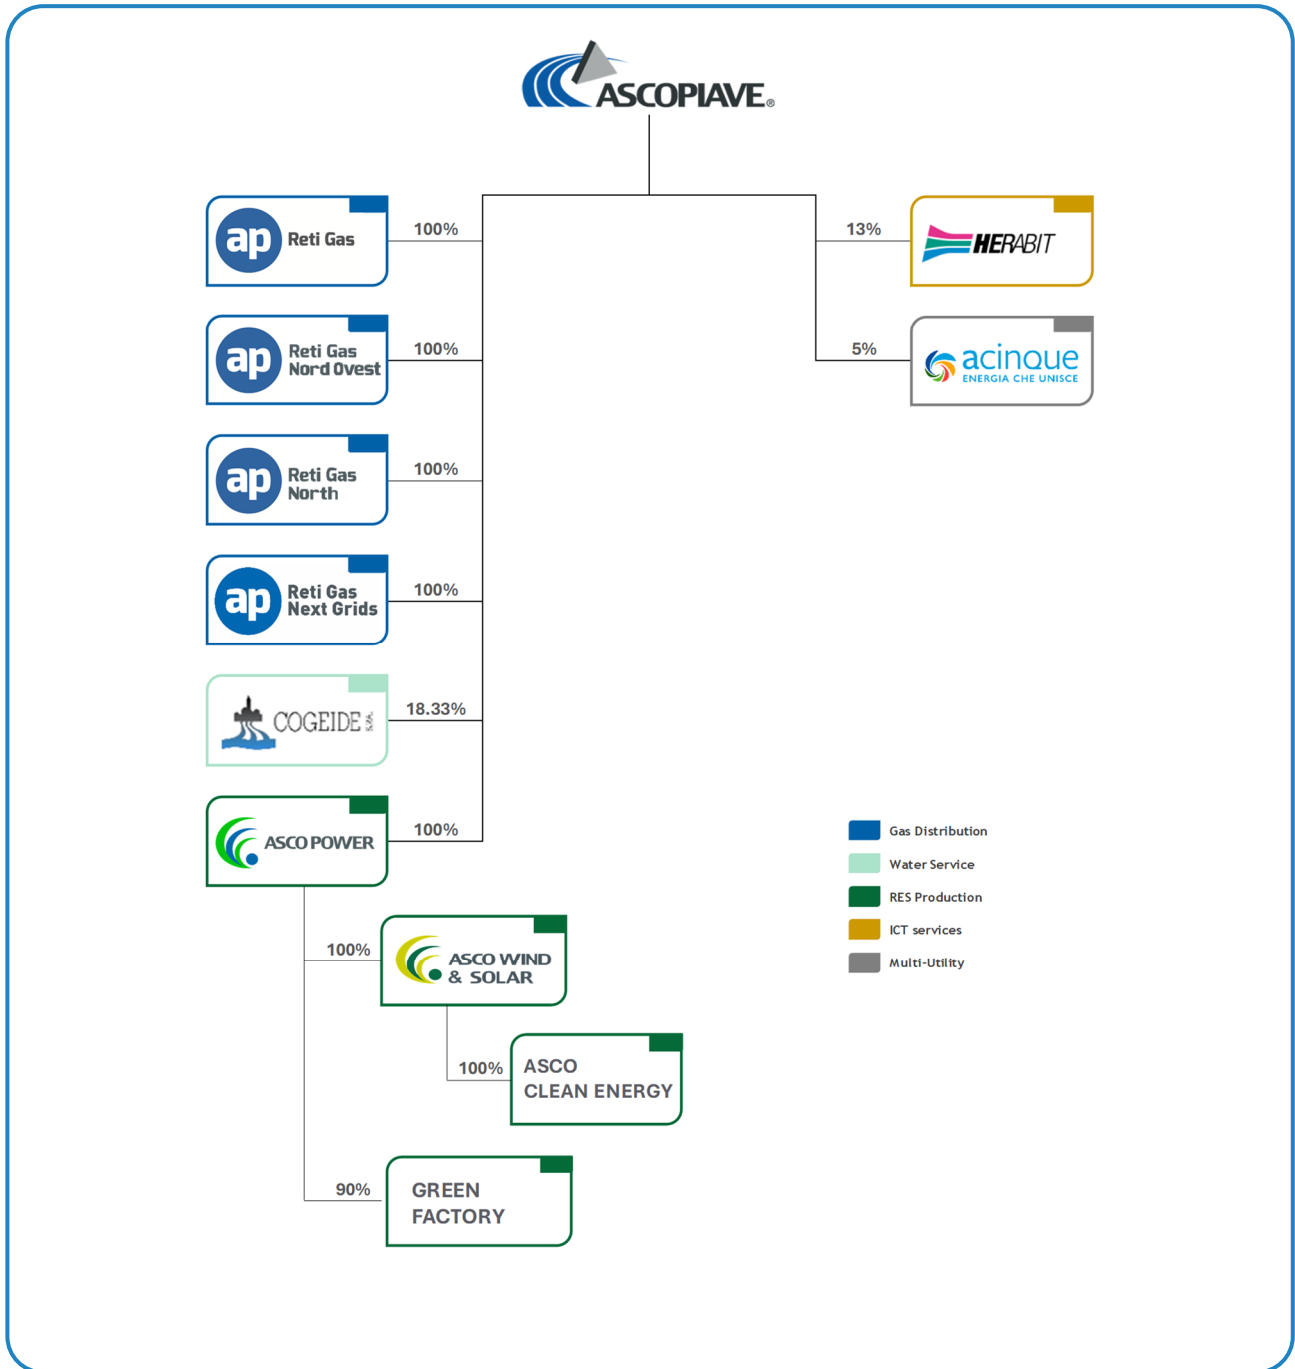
ASCOPIAVE®

ap Reti Gas
100%

ap Reti Gas Nord Ovest
100%

ap Reti Gas North
100%

ap Reti Gas Next Grids
100%

COGEIDE S.p.A.
18.33%

ASCO POWER
100%

13%
HERABIT

5%
acinque ENERGIA CHE UNISCE

100%
ASCO WIND & SOLAR

100%
ASCO CLEAN ENERGY

90%
GREEN FACTORY

Gas Distribution
Water Service
RES Production
ICT services
Multi-Utility